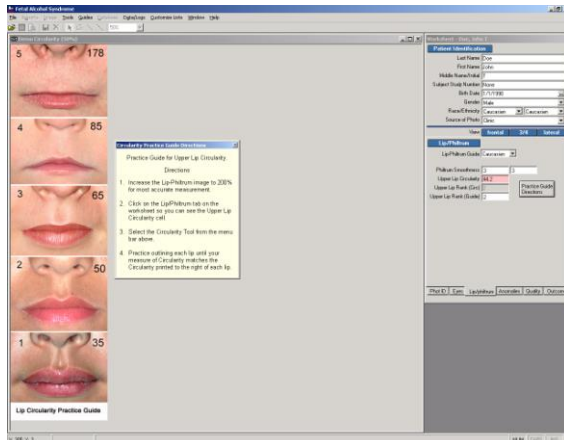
Fetal Alcohol Syndrome

File Figures Views Tools Guides Windows Help

Lower Circularity (50%)

5 178

4 85

3 65

2 50

1 35

Lip Circularity Practice Guide

Circularity Practice Guide Directions

Practice Guide for Upper Lip Circularity

Directions

1. Increase the Lip-Philtrum image to 200% for most accurate measurement.

2. Click on the Lip/Philtrum tab on the worksheet so you can see the Upper Lip Circularity cell.

3. Select the Circularity Tool from the menu bar above.

4. Practice outlining each lip until your measure of Circularity matches the Circularity printed to the right of each lip.

Worksheet - Doe, John F

Patient Identification

Last Name Doe

First Name John

Middle Name/Initial F

Subject Study Number None

Birth Date 1/1/1990

Gender Male

Race/Ethnicity Caucasian Caucasian

Source of Photo Clinic

View Frontal 3/4 lateral

Lip/Philtrum

Lip/Philtrum Guide Caucasian

Philtrum Smoothness 3 3

Upper Lip Circularity 66.2

Upper Lip Rank (Circ) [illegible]

Upper Lip Rank (Guide) 3

Practice Guide Directions

Phot ID Eyes Lip/philtrum Anomalies Quality Outcome